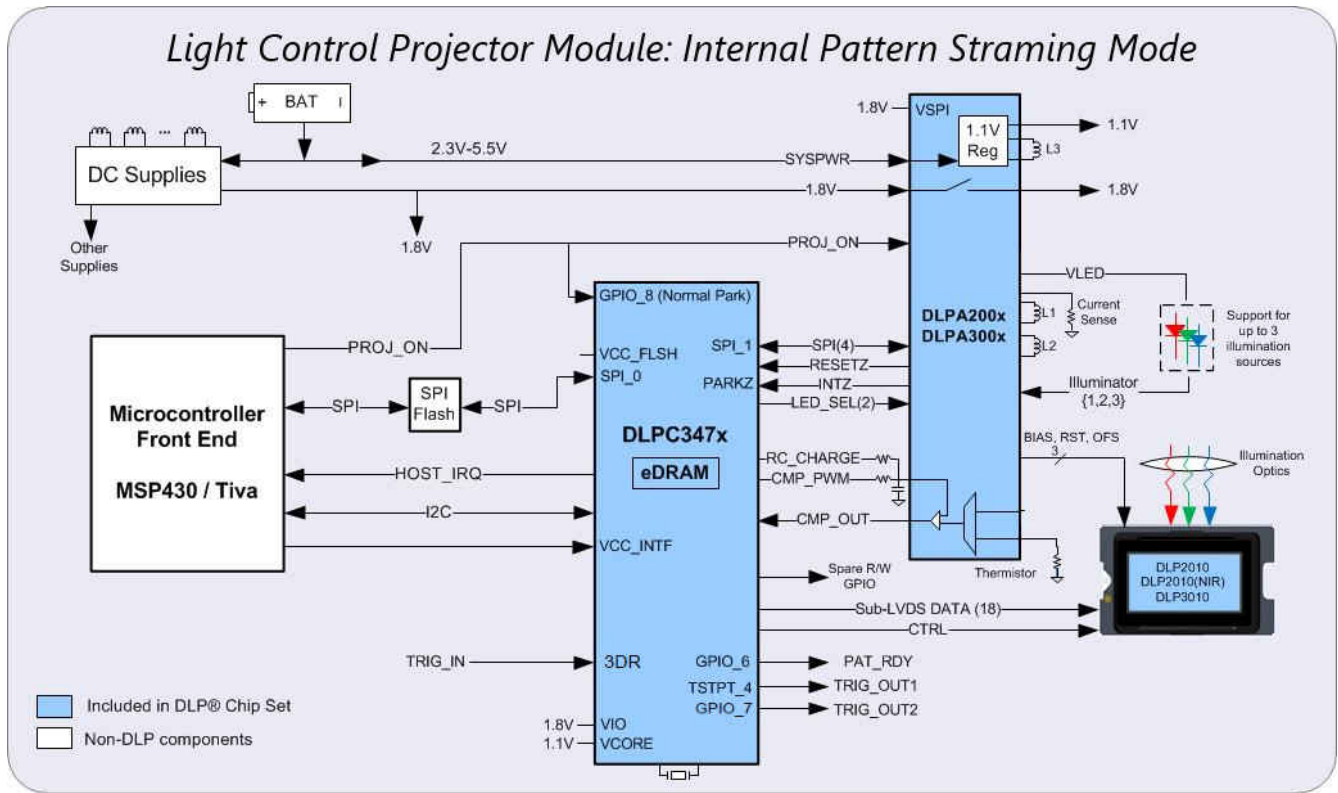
Light Control Projector Module: Internal Pattern Straming Mode

+ BAT

DC Supplies

Other Supplies

2.3V-5.5V

1.8V

SYSPWR

1.8V

1.8V

VSPI

1.1V Reg

L3

1.1V

1.8V

PROJ_ON

GPIO_8 (Normal Park)

VLED

L1

Current Sense

L2

DLPA200x
DLPA300x

Support for up to 3 illumination sources

Illuminator {1,2,3}

Microcontroller Front End

MSP430 / Tiva

PROJ_ON

SPI

SPI Flash

SPI

VCC_FLSH

SPI_0

SPI_1

PARKZ

SPI(4)

RESETZ

INTZ

LED_SEL(2)

DLPC347x

eDRAM

HOST_IRQ

I2C

VCC_INTF

RC_CHARGE

CMP_PWM

CMP_OUT

BIAS, RST, OFS

3

Illumination Optics

Thermistor

DLP2010
DLP2010(NIR)
DLP3010

Spare R/W GPIO

Sub-LVDS DATA (18)

CTRL

TRIG_IN

3DR

GPIO_6

TSTPT_4

GPIO_7

PAT_RDY

TRIG_OUT1

TRIG_OUT2

1.8V VIO

1.1V VCORE

Included in DLP® Chip Set

Non-DLP components